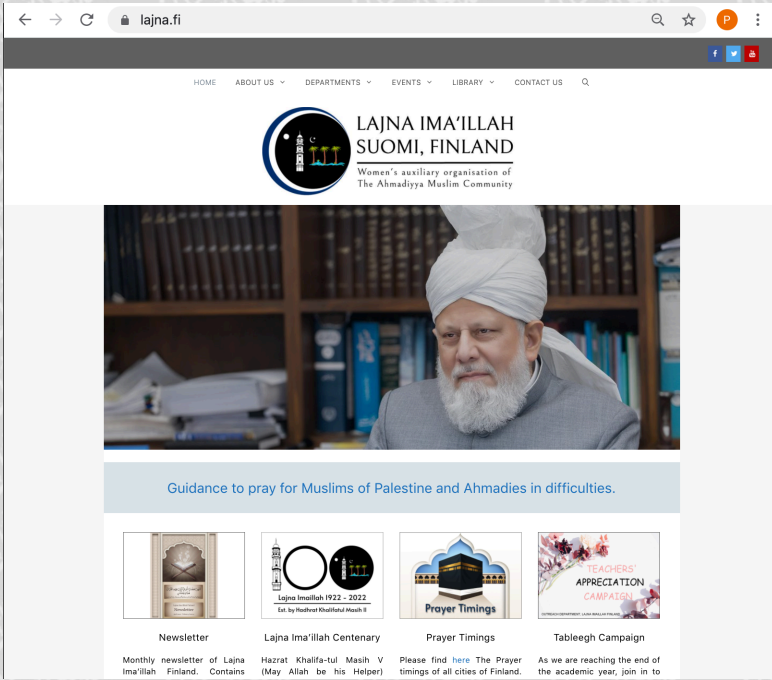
lajna.fi

P

HOME ABOUT US DEPARTMENTS EVENTS LIBRARY CONTACT US

LAJNA IMA'ILLAH SUOMI, FINLAND
Women's auxiliary organisation of The Ahmadiyya Muslim Community

Guidance to pray for Muslims of Palestine and Ahmadies in difficulties.

Lajna Imaillah 1922 - 2022
Est. by Hadhrat Khalifatul Masih II

Prayer Timings

TEACHERS' APPRECIATION CAMPAIGN

Newsletter
Monthly newsletter of Lajna Ima'illah Finland. Contains

Lajna Ima'illah Centenary
Hazrat Khalifa-tul Masih V (May Allah be his Helper)

Prayer Timings
Please find here The Prayer timings of all cities of Finland.

Tableegh Campaign
As we are reaching the end of the academic year, join in to